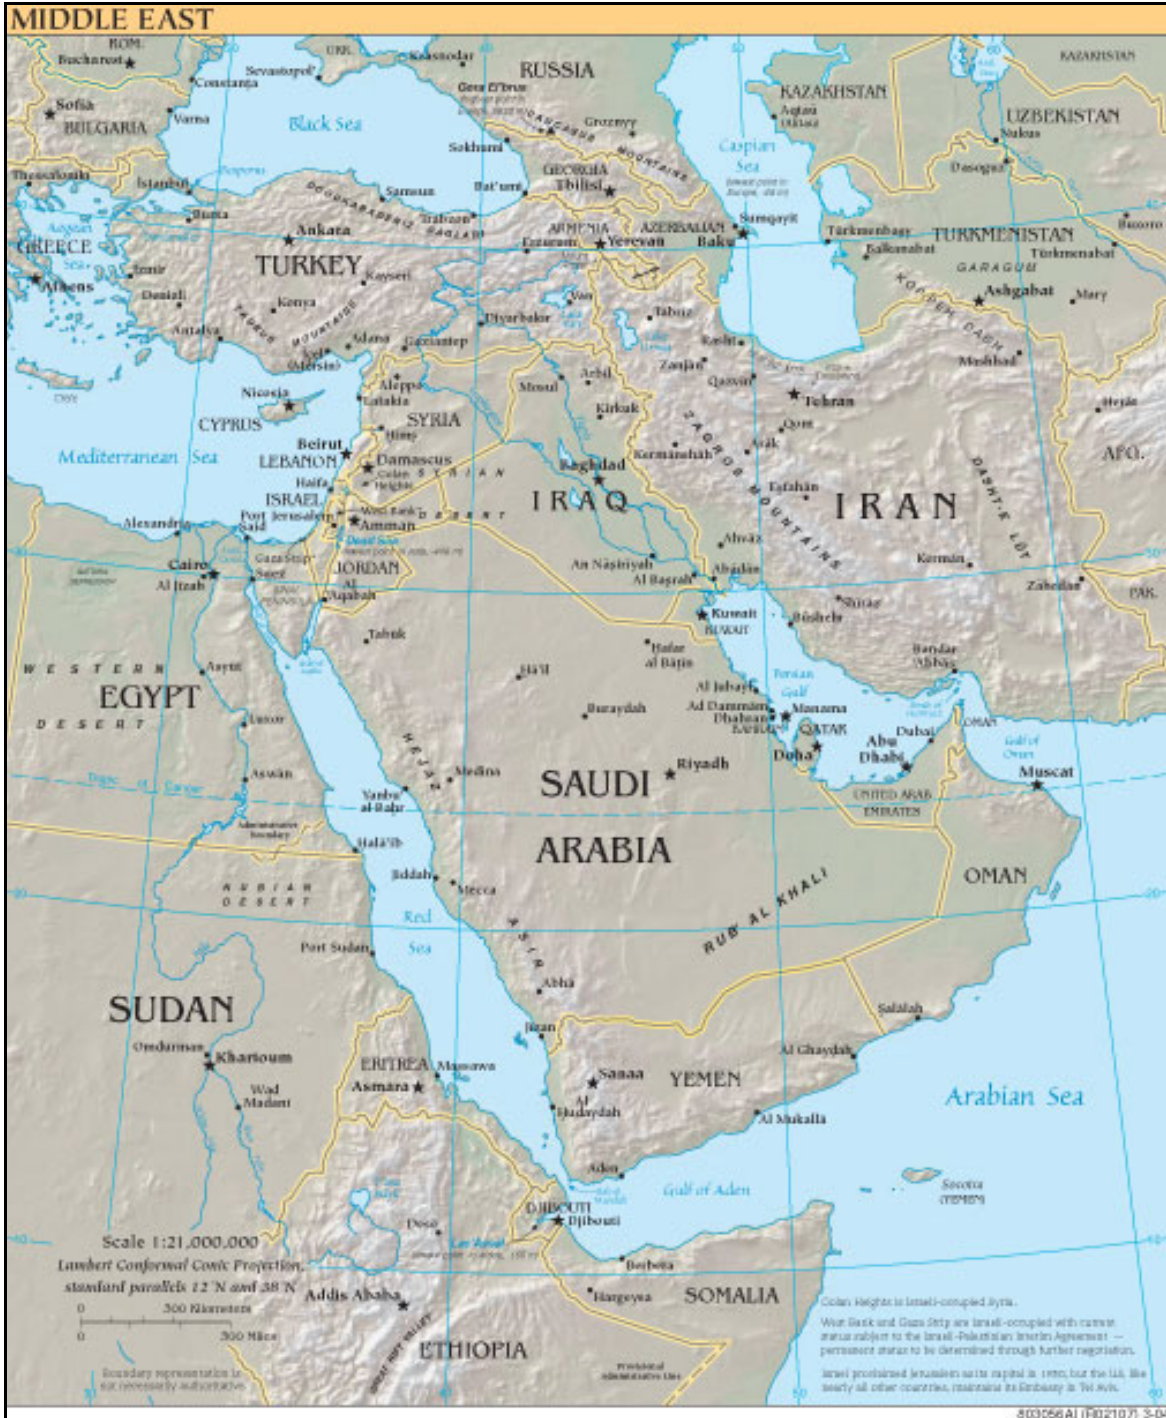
MIDDLE EAST

ROM.
Bucharest
UKR.
Krasnodar
RUSSIA
KAZAKHSTAN
KAZAKHSTAN
Sevastopol'
Constanța
Sofia
BULGARIA
Varna
Black Sea
Gora El'brus
Groznyy
Sokhumi
Caspian Sea
UZBEKISTAN
Nukus
Thessaloniki
İstanbul
Samsun
Bat'umi
GEORGIA
Tbilisi
Dasoguz
Bursa
Trabzon
ARMENIA
AZERBAIJAN
Sumqayit
Baku
Türkmenbaşy
TURKMENISTAN
Balkanabat
GREECE
Ankara
Erzurum
Yerevan
Türkmenabat
Aegean Sea
İzmir
TURKEY
Kayseri
GARAGUM
Athens
Denizli
Konya
Van
Tabriz
Ashgabat
Mary
Antalya
Diyarbakır
Adana
Gaziantep
Rasht
Mashhad
Mersin
Zanjan
Nicosia
Aleppo
Arbil
Qazvin
Herat
Latakia
Mosul
Tehran
CYPRUS
SYRIA
Kirkuk
Qom
Mediterranean Sea
Beirut
Homs
LEBANON
Damascus
Baghdad
Kermanshah
Arak
AFG.
Haifa
Golan Heights
SYRIAN DESERT
IRAQ
Esfahan
ISRAEL
IRAN
Alexandria
Port Said
Jerusalem
West Bank
Amman
Dead Sea
Ahvaz
Gaza Strip
JORDAN
Kerman
Cairo
Suez
Al Aqabah
An Nasiriyah
Al Basrah
Abadan
Al Jizah
Zahedan
PAK.
Kuwait
KUWAIT
Shiraz
Bushehr
Tabuk
Hafar al Batin
Bandar Abbas
Ha'il
WESTERN DESERT
EGYPT
Asyut
Al Jubayl
Buraydah
Ad Dammam
Manama
Persian Gulf
Dhahran
BAHRAIN
QATAR
Dubai
Luxor
Doha
Abu Dhabi
OMAN
HEJAZ
Riyadh
Muscat
Aswan
Medina
SAUDI
Yanbu' al Bahr
UNITED ARAB EMIRATES
Hala'ib
ARABIA
Jiddah
Mecca
OMAN
NUBIAN DESERT
Red Sea
RUB AL KHALI
Port Sudan
ASIR
Abha
SUDAN
Salalah
Jizan
Omdurman
Khartoum
ERITREA
Massawa
Al Ghaydah
Asmara
Sanaa
YEMEN
Wad Madani
Al Hudaydah
Arabian Sea
Al Mukalla
Aden
Gulf of Aden
Socotra (YEMEN)
DJIBOUTI
Djibouti
Scale 1:21,000,000
Lambert Conformal Conic Projection, standard parallels 12°N and 38°N
Berbera
Addis Ababa
Hargeysa
SOMALIA
0 500 Kilometers
0 500 Miles
ETHIOPIA
Boundary representation is not necessarily authoritative.
Golan Heights is Israeli-occupied Syria.
West Bank and Gaza Strip are Israeli-occupied with current status subject to the Israeli-Palestinian Interim Agreement — permanent status to be determined through further negotiation.
Israel proclaimed Jerusalem as its capital in 1950, but the U.S., like nearly all other countries, maintains its Embassy in Tel Aviv.
803056AI (R02107) 3-04